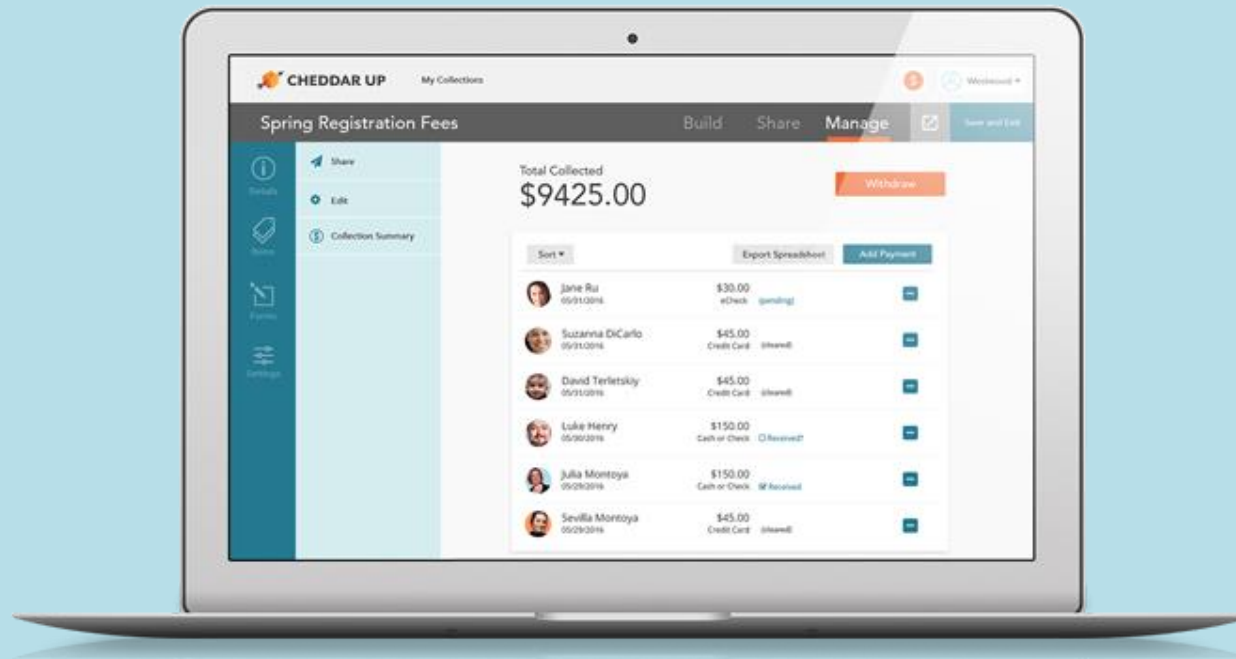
CHEDDAR UP My Collections

Westwood

Spring Registration Fees

Build Share Manage

Save and Exit

Details

Items

Forms

Settings

Share

Edit

Collection Summary

Total Collected
$9425.00

Withdraw

Sort

Export Spreadsheet

Add Payment

Jane Ru
05/31/2016
$30.00
eCheck (pending)

Suzanna DiCarlo
05/31/2016
$45.00
Credit Card (cleared)

David Terletskiy
05/31/2016
$45.00
Credit Card (cleared)

Luke Henry
05/30/2016
$150.00
Cash or Check Received?

Julia Montoya
05/29/2016
$150.00
Cash or Check Received

Sevilla Montoya
05/29/2016
$45.00
Credit Card (cleared)